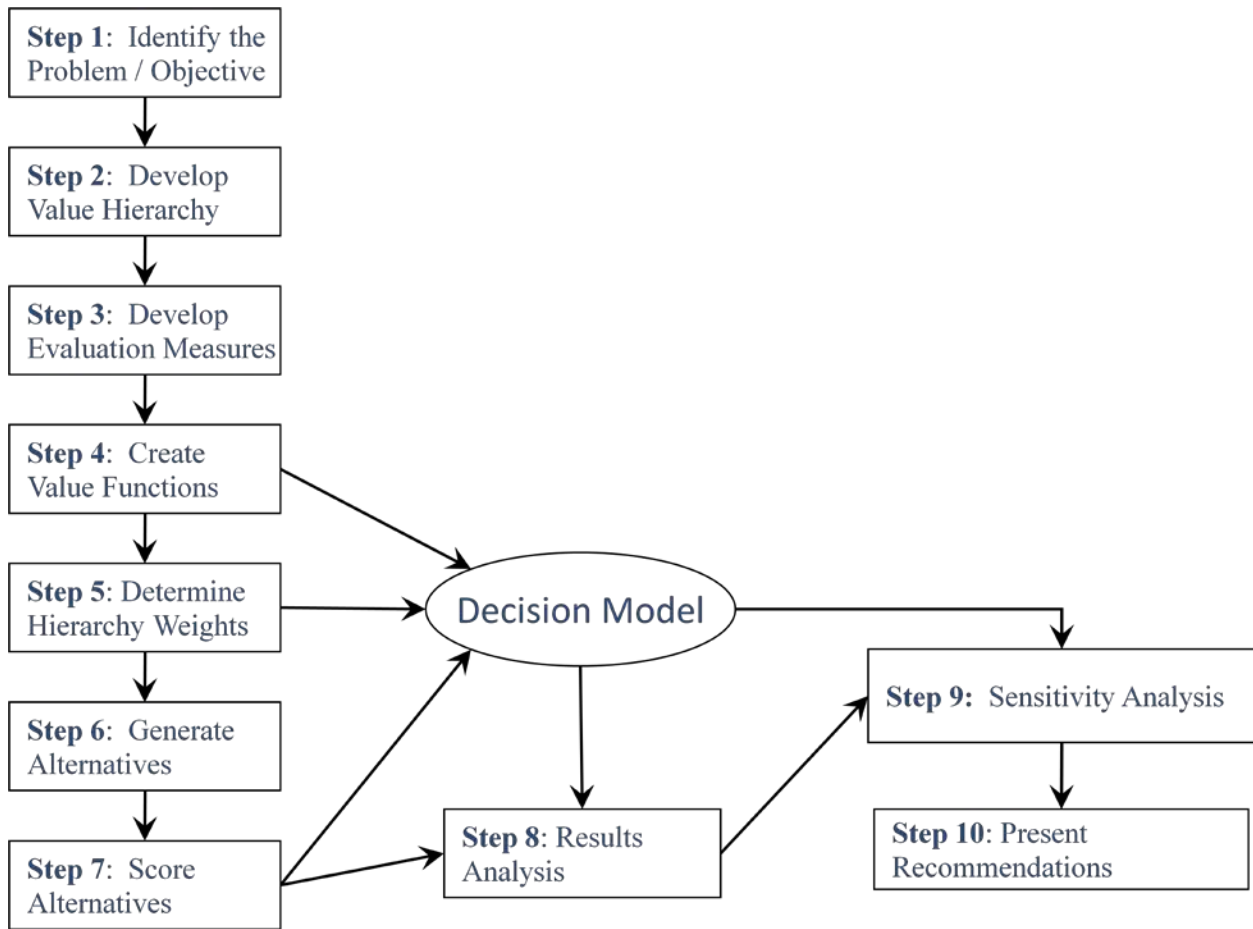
Step 1: Identify the Problem / Objective

Step 2: Develop Value Hierarchy

Step 3: Develop Evaluation Measures

Step 4: Create Value Functions

Step 5: Determine Hierarchy Weights

Step 6: Generate Alternatives

Step 7: Score Alternatives

Decision Model

Step 8: Results Analysis

Step 9: Sensitivity Analysis

Step 10: Present Recommendations